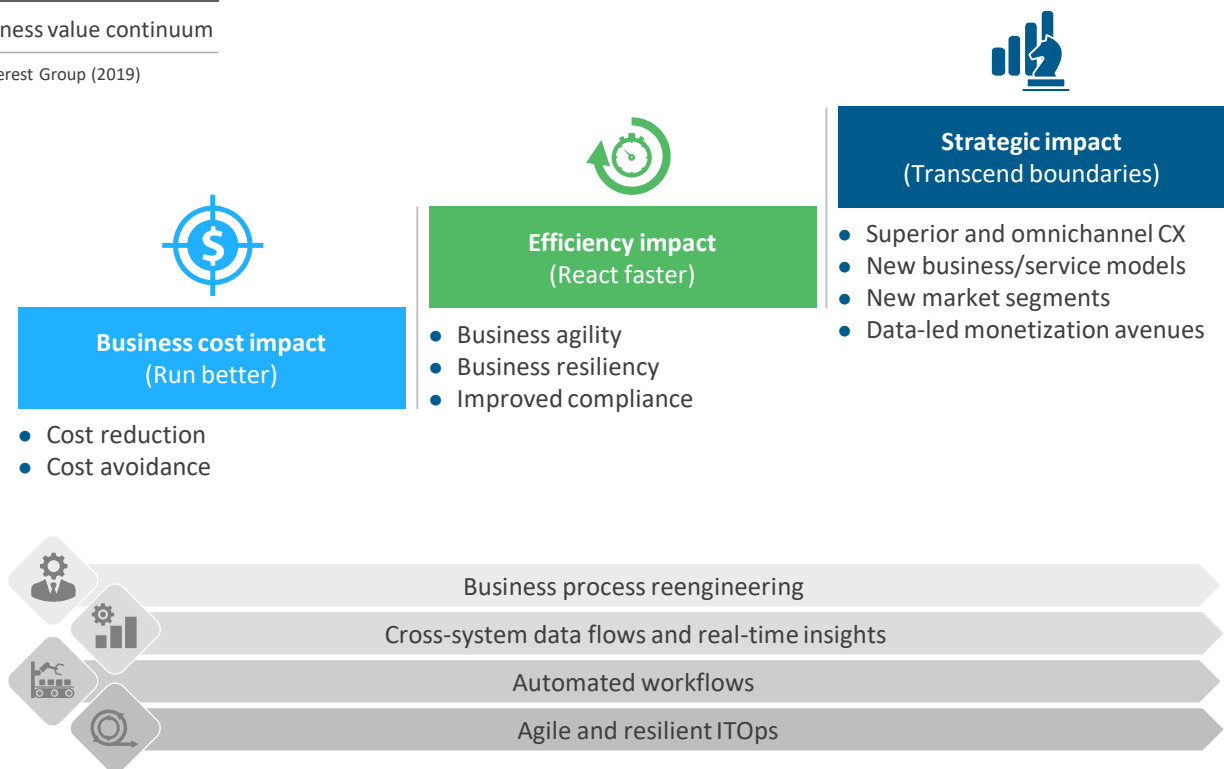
ness value continuum

erest Group (2019)

Strategic impact
(Transcend boundaries)

- Superior and omnichannel CX
- New business/service models
- New market segments
- Data-led monetization avenues

Efficiency impact
(React faster)

- Business agility
- Business resiliency
- Improved compliance

Business cost impact
(Run better)

- Cost reduction
- Cost avoidance

Business process reengineering

Cross-system data flows and real-time insights

Automated workflows

Agile and resilient ITOps